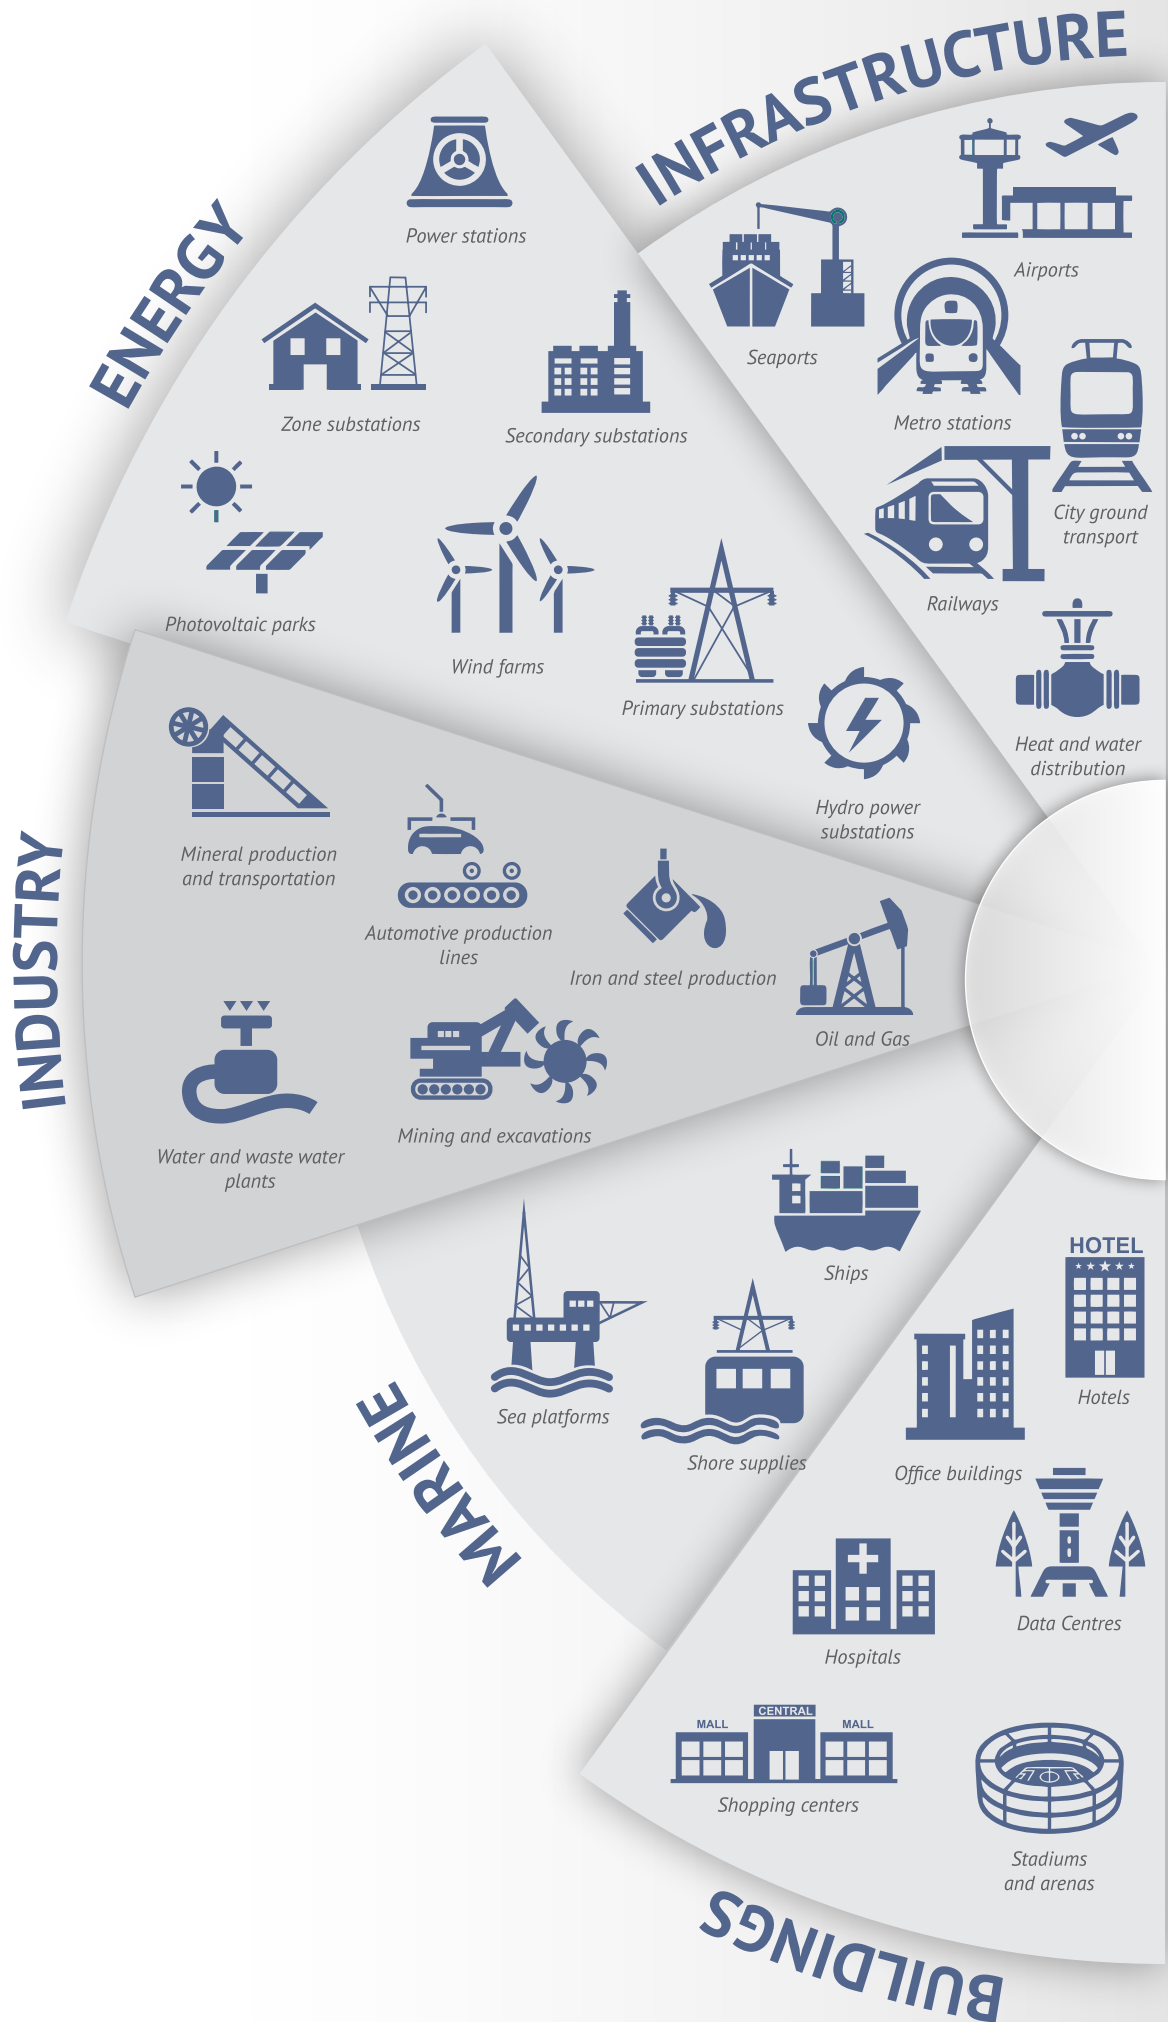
INFRASTRUCTURE

Airports

Seaports

Metro stations

City ground transport

Railways

Heat and water distribution

ENERGY

Power stations

Zone substations

Secondary substations

Photovoltaic parks

Wind farms

Primary substations

Hydro power substations

INDUSTRY

Mineral production and transportation

Automotive production lines

Iron and steel production

Oil and Gas

Water and waste water plants

Mining and excavations

MARINE

Ships

Sea platforms

Shore supplies

HOTEL

Hotels

Office buildings

Data Centres

Hospitals

MALL CENTRAL MALL

Shopping centers

Stadiums and arenas

BUILDINGS